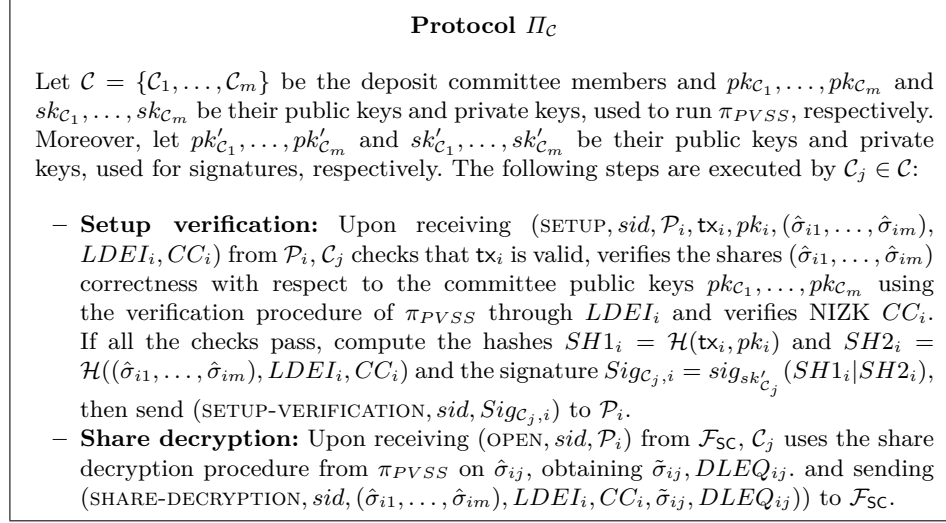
**Protocol $\Pi_{\mathcal{C}}$**

Let $\mathcal{C} = \{\mathcal{C}_1, \ldots, \mathcal{C}_m\}$ be the deposit committee members and $pk_{\mathcal{C}_1}, \ldots, pk_{\mathcal{C}_m}$ and $sk_{\mathcal{C}_1}, \ldots, sk_{\mathcal{C}_m}$ be their public keys and private keys, used to run $\pi_{PVSS}$, respectively. Moreover, let $pk'_{\mathcal{C}_1}, \ldots, pk'_{\mathcal{C}_m}$ and $sk'_{\mathcal{C}_1}, \ldots, sk'_{\mathcal{C}_m}$ be their public keys and private keys, used for signatures, respectively. The following steps are executed by $\mathcal{C}_j \in \mathcal{C}$:

– **Setup verification:** Upon receiving (SETUP, $sid, \mathcal{P}_i, \mathsf{tx}_i, pk_i, (\hat{\sigma}_{i1}, \ldots, \hat{\sigma}_{im}), LDEI_i, CC_i$) from $\mathcal{P}_i$, $\mathcal{C}_j$ checks that $\mathsf{tx}_i$ is valid, verifies the shares $(\hat{\sigma}_{i1}, \ldots, \hat{\sigma}_{im})$ correctness with respect to the committee public keys $pk_{\mathcal{C}_1}, \ldots, pk_{\mathcal{C}_m}$ using the verification procedure of $\pi_{PVSS}$ through $LDEI_i$ and verifies NIZK $CC_i$. If all the checks pass, compute the hashes $SH1_i = \mathcal{H}(\mathsf{tx}_i, pk_i)$ and $SH2_i = \mathcal{H}((\hat{\sigma}_{i1}, \ldots, \hat{\sigma}_{im}), LDEI_i, CC_i)$ and the signature $Sig_{\mathcal{C}_j,i} = sig_{sk'_{\mathcal{C}_j}}(SH1_i|SH2_i)$, then send (SETUP-VERIFICATION, $sid, Sig_{\mathcal{C}_j,i}$) to $\mathcal{P}_i$.

– **Share decryption:** Upon receiving (OPEN, $sid, \mathcal{P}_i$) from $\mathcal{F}_{\mathsf{SC}}$, $\mathcal{C}_j$ uses the share decryption procedure from $\pi_{PVSS}$ on $\hat{\sigma}_{ij}$, obtaining $\tilde{\sigma}_{ij}, DLEQ_{ij}$. and sending (SHARE-DECRYPTION, $sid, (\hat{\sigma}_{i1}, \ldots, \hat{\sigma}_{im}), LDEI_i, CC_i, \tilde{\sigma}_{ij}, DLEQ_{ij}$)) to $\mathcal{F}_{\mathsf{SC}}$.